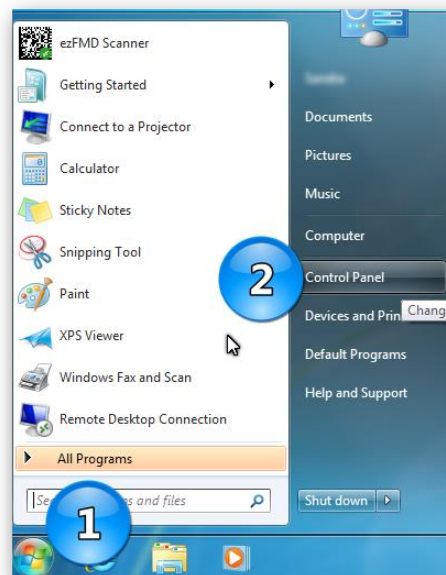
ezFMD Scanner
Getting Started
Connect to a Projector
Calculator
Sticky Notes
Snipping Tool
Paint
XPS Viewer
Windows Fax and Scan
Remote Desktop Connection
All Programs
Se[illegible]s and files

Sandra
Documents
Pictures
Music
Computer
2
Control Panel
Devices and Prin
Chang
Default Programs
Help and Support
Shut down
1